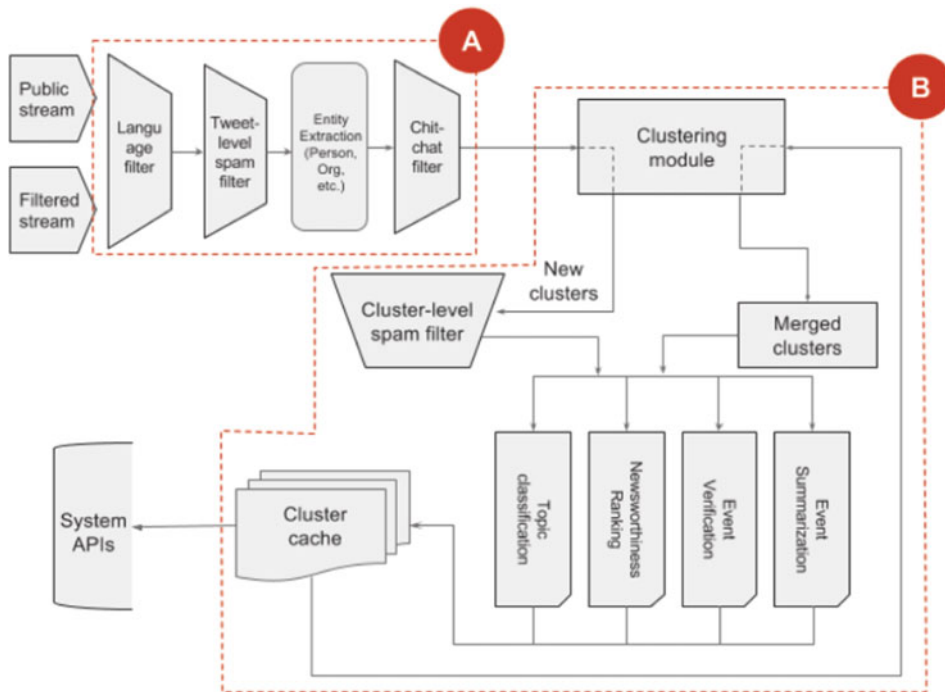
A

B

Public stream

Filtered stream

Language filter

Tweet-level spam filter

Entity Extraction (Person, Org, etc.)

Chit-chat filter

Clustering module

New clusters

Cluster-level spam filter

Merged clusters

Topic classification

Newsworthiness Ranking

Event Verification

Event Summarization

Cluster cache

System APIs